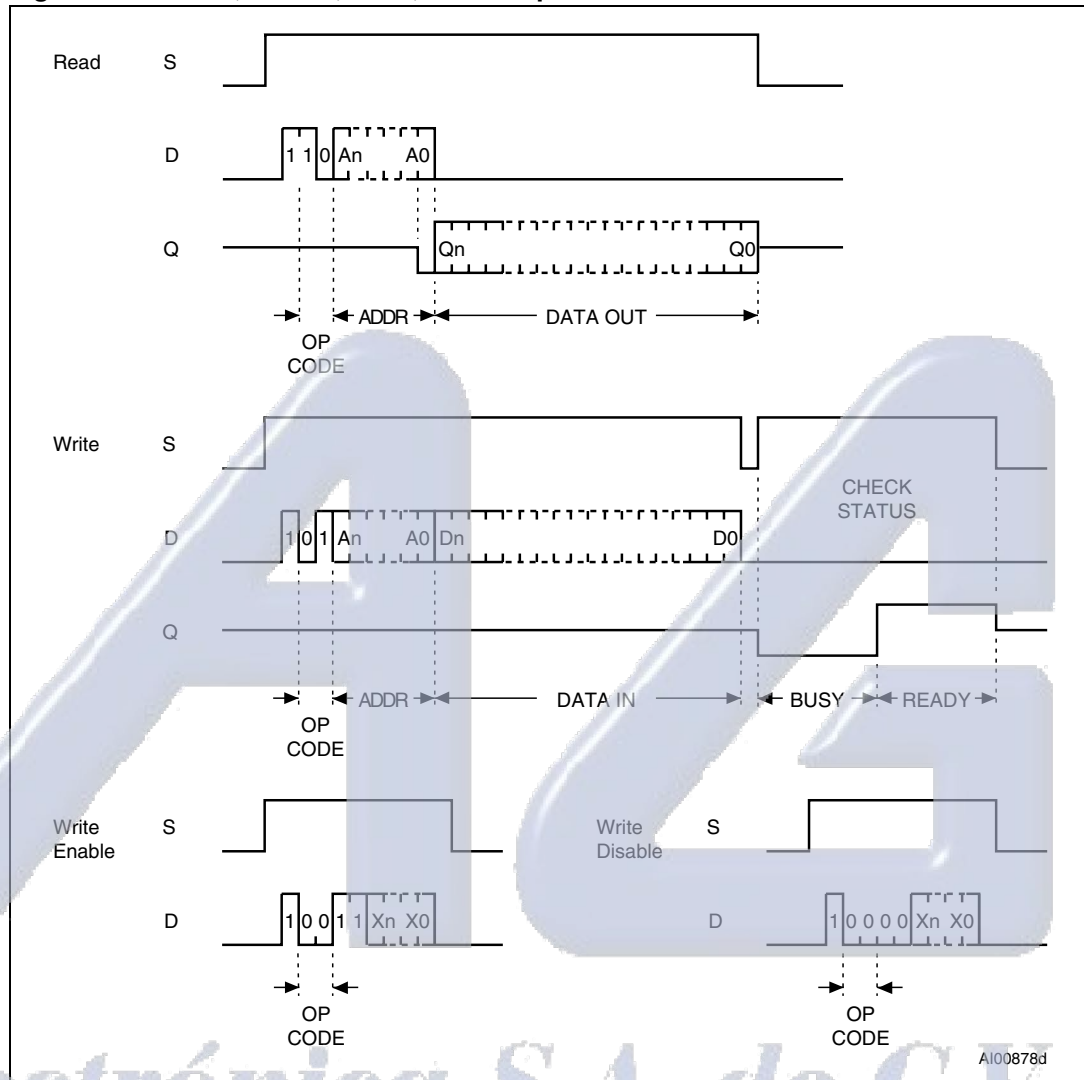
Read S

D 1 1 0 An A0

Q Qn Q0

ADDR DATA OUT

OP CODE

Write S

CHECK STATUS

D 1 0 1 An A0 Dn D0

Q

ADDR DATA IN BUSY READY

OP CODE

Write Enable S

D 1 0 0 1 1 Xn X0

OP CODE

Write Disable S

D 1 0 0 0 0 Xn X0

OP CODE

AI00878d